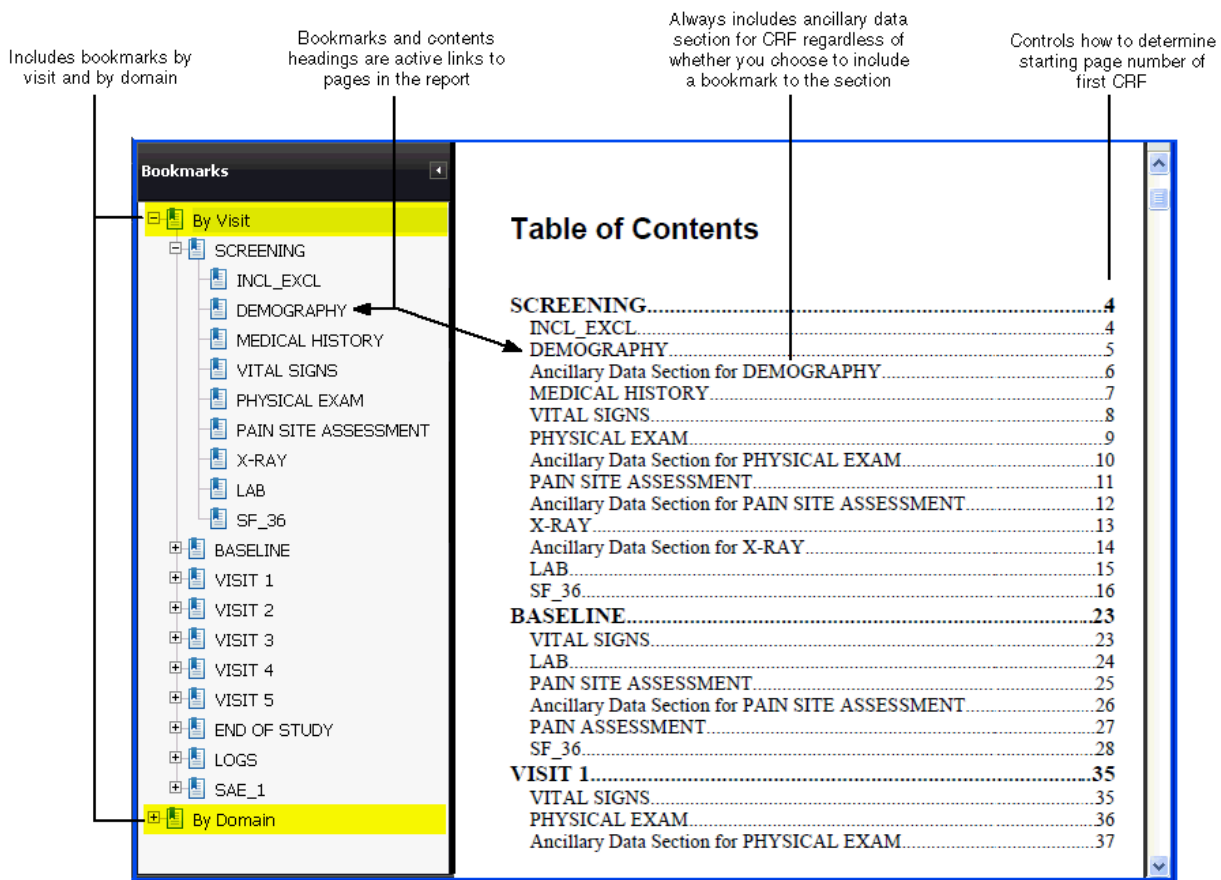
Includes bookmarks by visit and by domain

Bookmarks and contents headings are active links to pages in the report

Always includes ancillary data section for CRF regardless of whether you choose to include a bookmark to the section

Controls how to determine starting page number of first CRF

Bookmarks

By Visit
SCREENING
INCL_EXCL
DEMOGRAPHY
MEDICAL HISTORY
VITAL SIGNS
PHYSICAL EXAM
PAIN SITE ASSESSMENT
X-RAY
LAB
SF_36
BASELINE
VISIT 1
VISIT 2
VISIT 3
VISIT 4
VISIT 5
END OF STUDY
LOGS
SAE_1
By Domain

Table of Contents

SCREENING........................................4
INCL_EXCL........................................4
DEMOGRAPHY........................................5
Ancillary Data Section for DEMOGRAPHY........................................6
MEDICAL HISTORY........................................7
VITAL SIGNS........................................8
PHYSICAL EXAM........................................9
Ancillary Data Section for PHYSICAL EXAM........................................10
PAIN SITE ASSESSMENT........................................11
Ancillary Data Section for PAIN SITE ASSESSMENT........................................12
X-RAY........................................13
Ancillary Data Section for X-RAY........................................14
LAB........................................15
SF_36........................................16
BASELINE........................................23
VITAL SIGNS........................................23
LAB........................................24
PAIN SITE ASSESSMENT........................................25
Ancillary Data Section for PAIN SITE ASSESSMENT........................................26
PAIN ASSESSMENT........................................27
SF_36........................................28
VISIT 1........................................35
VITAL SIGNS........................................35
PHYSICAL EXAM........................................36
Ancillary Data Section for PHYSICAL EXAM........................................37